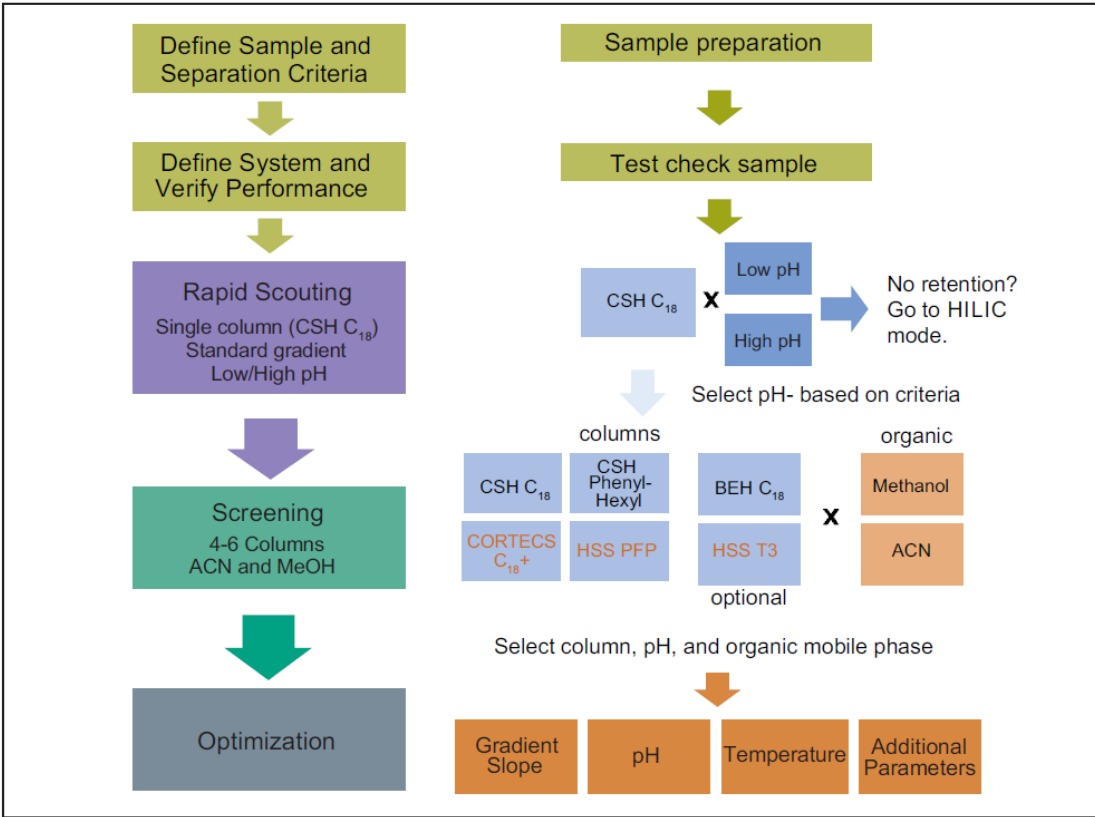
Define Sample and Separation Criteria

Define System and Verify Performance

Rapid Scouting
Single column (CSH $C_{18}$)
Standard gradient
Low/High pH

Screening
4-6 Columns
ACN and MeOH

Optimization

Sample preparation

Test check sample

CSH $C_{18}$

x

Low pH

High pH

No retention? Go to HILIC mode.

Select pH- based on criteria

columns

organic

CSH $C_{18}$

CSH Phenyl-Hexyl

BEH $C_{18}$

x

Methanol

CORTECS $C_{18}$+

HSS PFP

HSS T3

ACN

optional

Select column, pH, and organic mobile phase

Gradient Slope

pH

Temperature

Additional Parameters